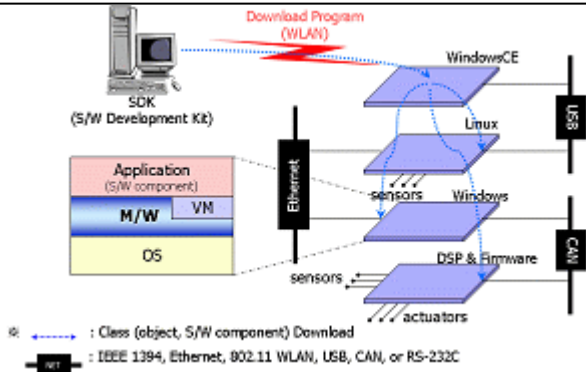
Download Program
(WLAN)

SDK
(S/W Development Kit)

WindowsCE

Linux

Windows

DSP & Firmware

USB

Ethernet

CAN

Application
(S/W component)

M/W

VM

OS

sensors

sensors

actuators

※ : Class (object, S/W component) Download

NET : IEEE 1394, Ethernet, 802.11 WLAN, USB, CAN, or RS-232C